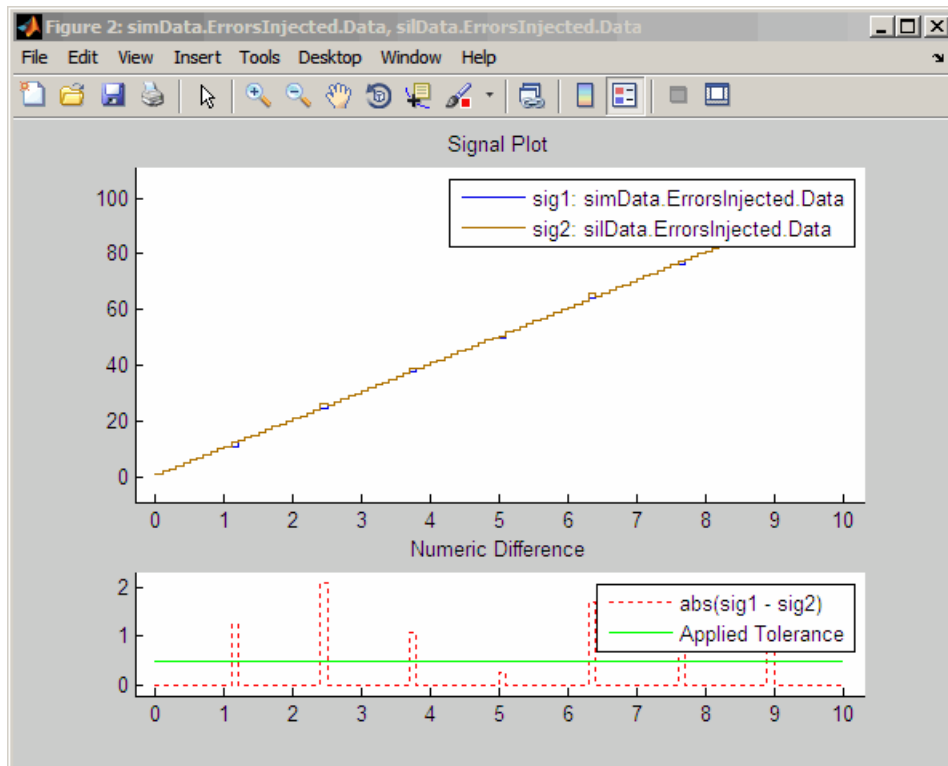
Figure 2: simData.ErrorsInjected.Data, silData.ErrorsInjected.Data

File Edit View Insert Tools Desktop Window Help

Signal Plot

sig1: simData.ErrorsInjected.Data
sig2: silData.ErrorsInjected.Data

100
80
60
40
20
0

0 1 2 3 4 5 6 7 8 9 10

Numeric Difference

abs(sig1 - sig2)
Applied Tolerance

2
1
0

0 1 2 3 4 5 6 7 8 9 10